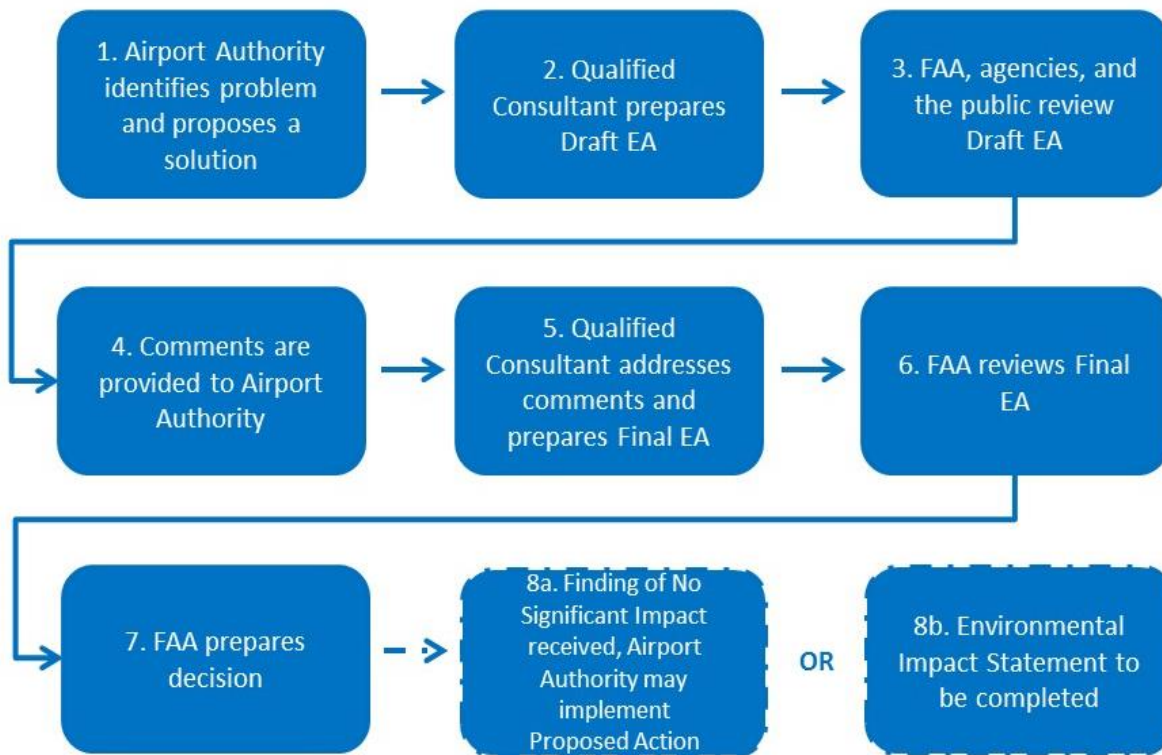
1. Airport Authority identifies problem and proposes a solution

2. Qualified Consultant prepares Draft EA

3. FAA, agencies, and the public review Draft EA

4. Comments are provided to Airport Authority

5. Qualified Consultant addresses comments and prepares Final EA

6. FAA reviews Final EA

7. FAA prepares decision

8a. Finding of No Significant Impact received, Airport Authority may implement Proposed Action

OR

8b. Environmental Impact Statement to be completed